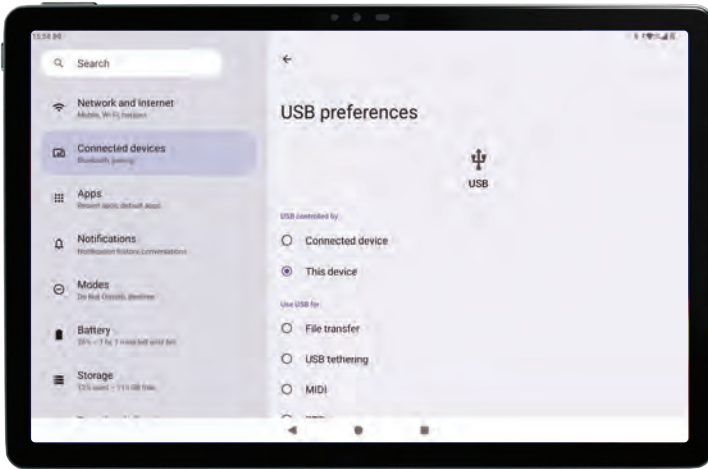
15:59 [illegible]

Search

Network and internet
Mobile, Wi-Fi, hotspot

Connected devices
Bluetooth, pairing

Apps
Recent apps, default apps

Notifications
Notification history, conversations

Modes
Do Not Disturb, Bedtime

Battery
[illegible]

Storage
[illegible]

USB preferences

USB

USB controlled by

Connected device

This device

Use USB for

File transfer

USB tethering

MIDI